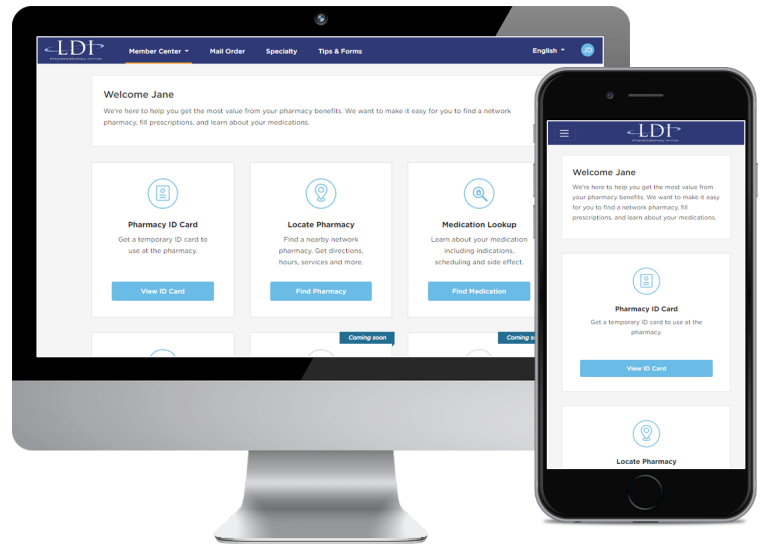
LDI

Member Center ▾ Mail Order Specialty Tips & Forms English ▾ JD

Welcome Jane

We're here to help you get the most value from your pharmacy benefits. We want to make it easy for you to find a network pharmacy, fill prescriptions, and learn about your medications.

Pharmacy ID Card

Get a temporary ID card to use at the pharmacy.

View ID Card

Locate Pharmacy

Find a nearby network pharmacy. Get directions, hours, services and more.

Find Pharmacy

Medication Lookup

Learn about your medication including indications, scheduling and side effect.

Find Medication

Coming soon

Coming s

LDI

Welcome Jane

We're here to help you get the most value from your pharmacy benefits. We want to make it easy for you to find a network pharmacy, fill prescriptions, and learn about your medications.

Pharmacy ID Card

Get a temporary ID card to use at the pharmacy.

View ID Card

Locate Pharmacy